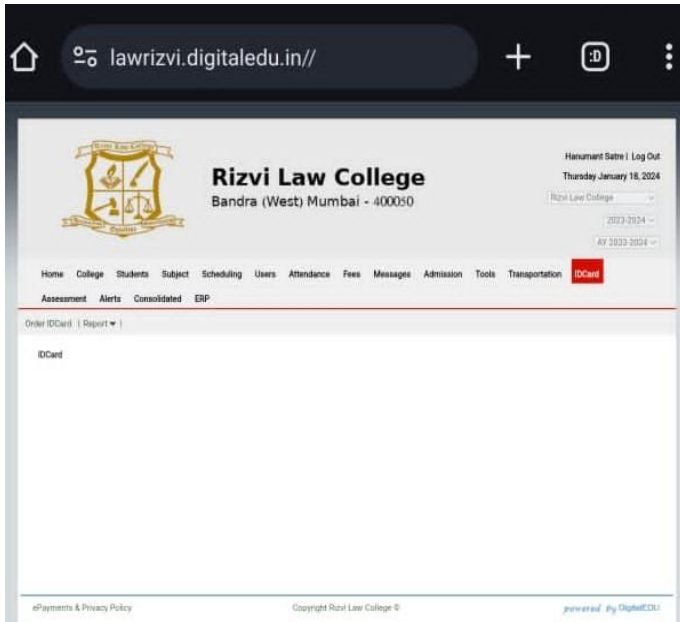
lawrizvi.digitaledu.in//

:D

Rizvi Law College

Bandra (West) Mumbai - 400050

Hanumant Satre | Log Out

Thursday January 18, 2024

Rizvi Law College

2023-2024

AY 2023-2024

Home College Students Subject Scheduling Users Attendance Fees Messages Admission Tools Transportation IDCard Assessment Alerts Consolidated ERP

Order IDCard | Report ▾ |

IDCard

ePayments & Privacy Policy

Copyright Rizvi Law College ©

powered by DigitalEDU